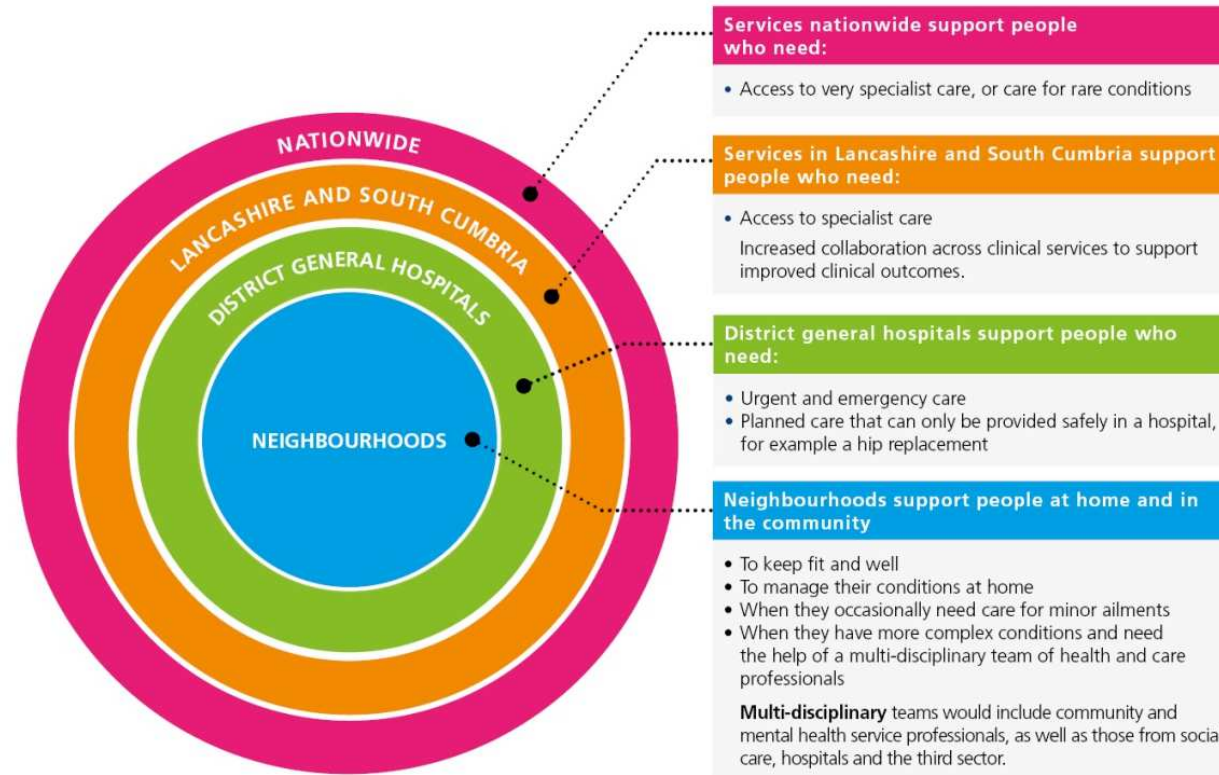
NATIONWIDE

LANCASHIRE AND SOUTH CUMBRIA

DISTRICT GENERAL HOSPITALS

NEIGHBOURHOODS

Services nationwide support people who need:

• Access to very specialist care, or care for rare conditions

Services in Lancashire and South Cumbria support people who need:

• Access to specialist care

Increased collaboration across clinical services to support improved clinical outcomes.

District general hospitals support people who need:

• Urgent and emergency care
• Planned care that can only be provided safely in a hospital, for example a hip replacement

Neighbourhoods support people at home and in the community

• To keep fit and well
• To manage their conditions at home
• When they occasionally need care for minor ailments
• When they have more complex conditions and need the help of a multi-disciplinary team of health and care professionals

Multi-disciplinary teams would include community and mental health service professionals, as well as those from socia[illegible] care, hospitals and the third sector.